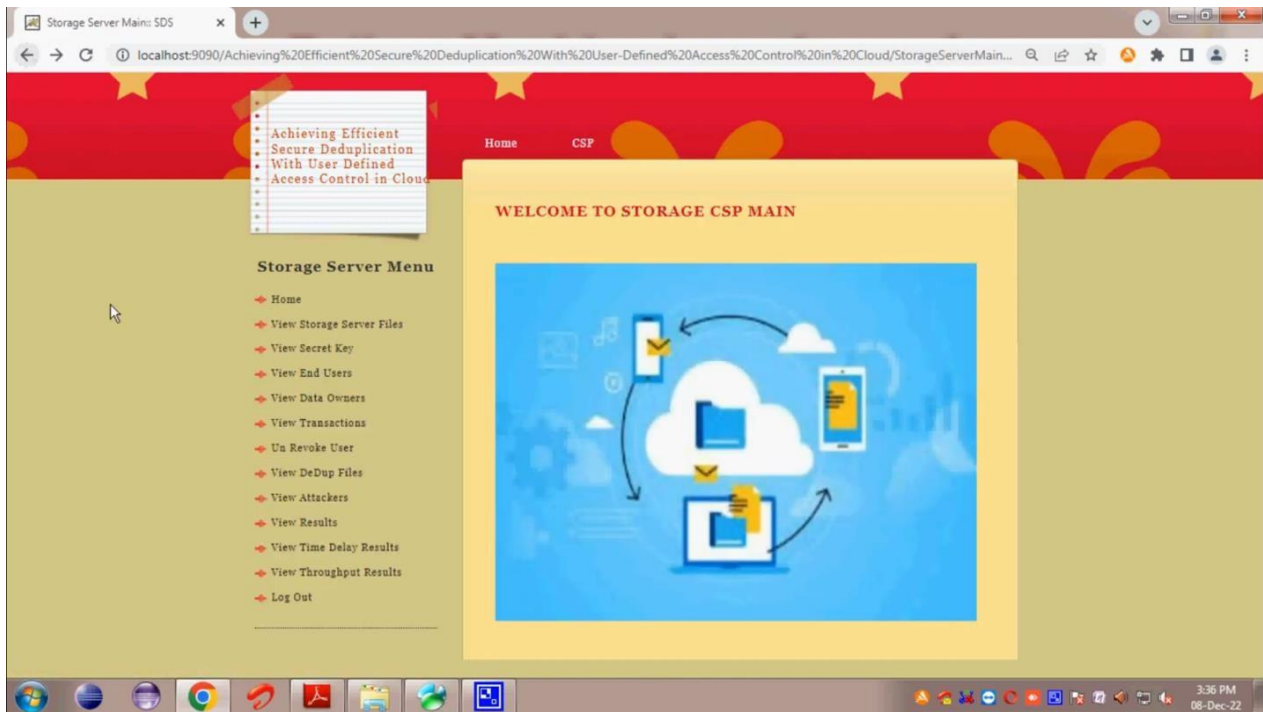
Storage Server Main:: SDS

localhost:9090/Achieving%20Efficient%20Secure%20Deduplication%20With%20User-Defined%20Access%20Control%20in%20Cloud/StorageServerMain...

Achieving Efficient Secure Deduplication With User Defined Access Control in Cloud

Home CSP

WELCOME TO STORAGE CSP MAIN

Storage Server Menu

Home
View Storage Server Files
View Secret Key
View End Users
View Data Owners
View Transactions
Un Revoke User
View DeDup Files
View Attackers
View Results
View Time Delay Results
View Throughput Results
Log Out

3:36 PM
08-Dec-22